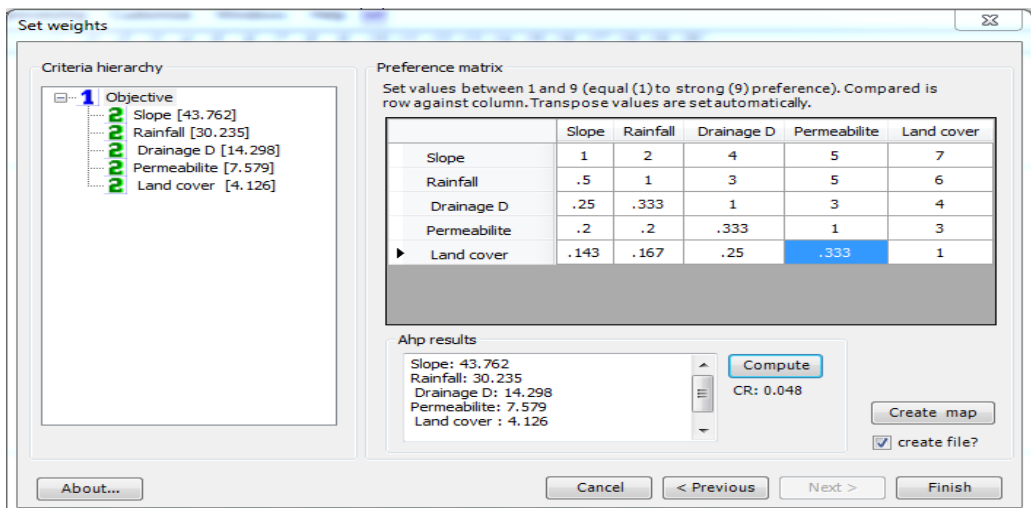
Set weights

Criteria hierarchy

1 Objective
2 Slope [43.762]
2 Rainfall [30.235]
2 Drainage D [14.298]
2 Permeabilite [7.579]
2 Land cover [4.126]

Preference matrix

Set values between 1 and 9 (equal (1) to strong (9) preference). Compared is row against column. Transpose values are set automatically.

| | Slope | Rainfall | Drainage D | Permeabilite | Land cover |
|---|---|---|---|---|---|
| Slope | 1 | 2 | 4 | 5 | 7 |
| Rainfall | .5 | 1 | 3 | 5 | 6 |
| Drainage D | .25 | .333 | 1 | 3 | 4 |
| Permeabilite | .2 | .2 | .333 | 1 | 3 |
| Land cover | .143 | .167 | .25 | .333 | 1 |

Ahp results

Slope: 43.762
Rainfall: 30.235
Drainage D: 14.298
Permeabilite: 7.579
Land cover : 4.126

Compute

CR: 0.048

Create map

create file?

About...

Cancel

< Previous

Next >

Finish